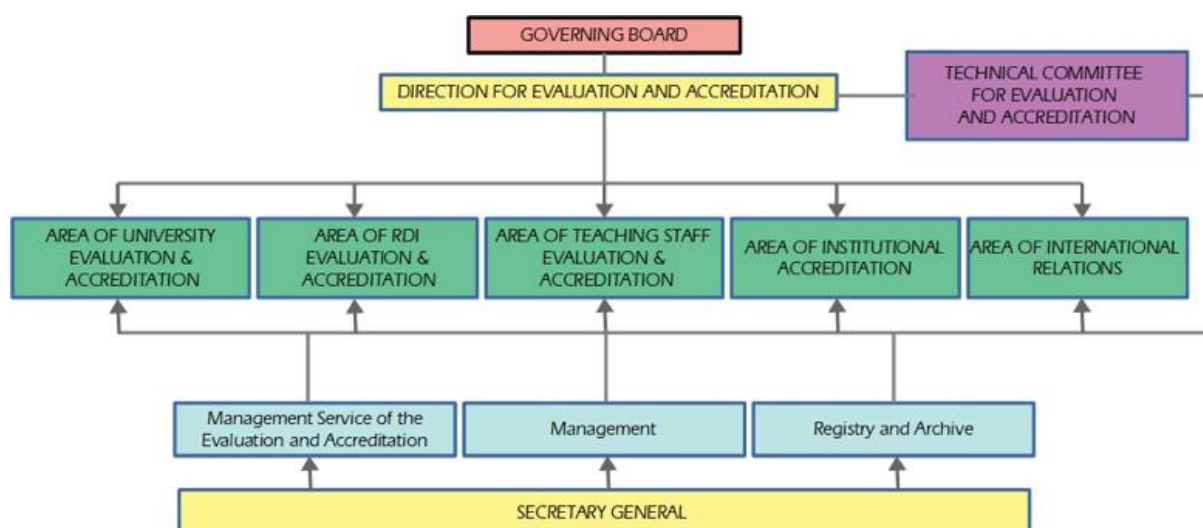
GOVERNING BOARD

DIRECTION FOR EVALUATION AND ACCREDITATION

TECHNICAL COMMITTEE FOR EVALUATION AND ACCREDITATION

AREA OF UNIVERSITY EVALUATION & ACCREDITATION

AREA OF RDI EVALUATION & ACCREDITATION

AREA OF TEACHING STAFF EVALUATION & ACCREDITATION

AREA OF INSTITUTIONAL ACCREDITATION

AREA OF INTERNATIONAL RELATIONS

Management Service of the Evaluation and Accreditation

Management

Registry and Archive

SECRETARY GENERAL